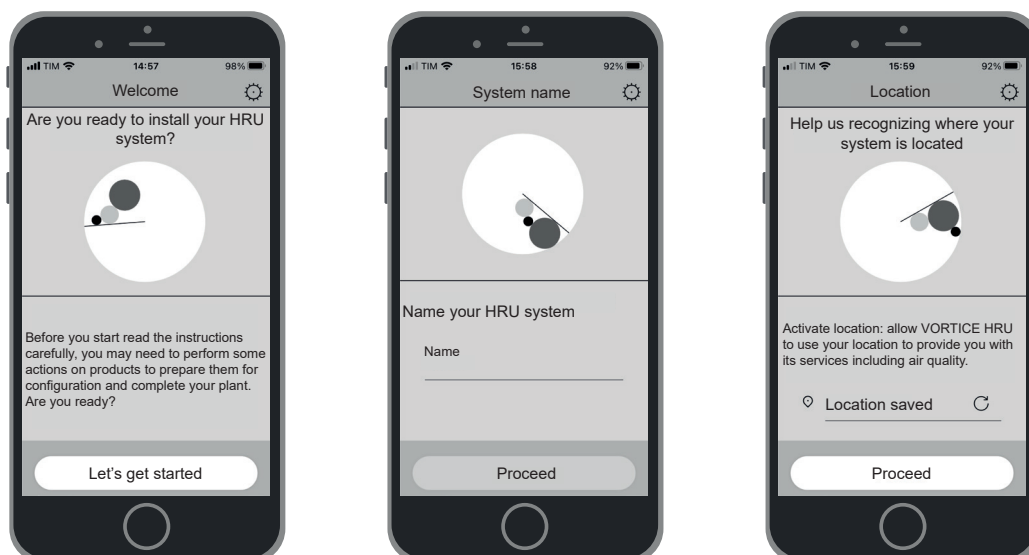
TIM 14:57 98%

Welcome

Are you ready to install your HRU system?

Before you start read the instructions carefully, you may need to perform some actions on products to prepare them for configuration and complete your plant. Are you ready?

Let's get started

TIM 15:58 92%

System name

Name your HRU system

Name

Proceed

TIM 15:59 92%

Location

Help us recognizing where your system is located

Activate location: allow VORTICE HRU to use your location to provide you with its services including air quality.

Location saved

Proceed